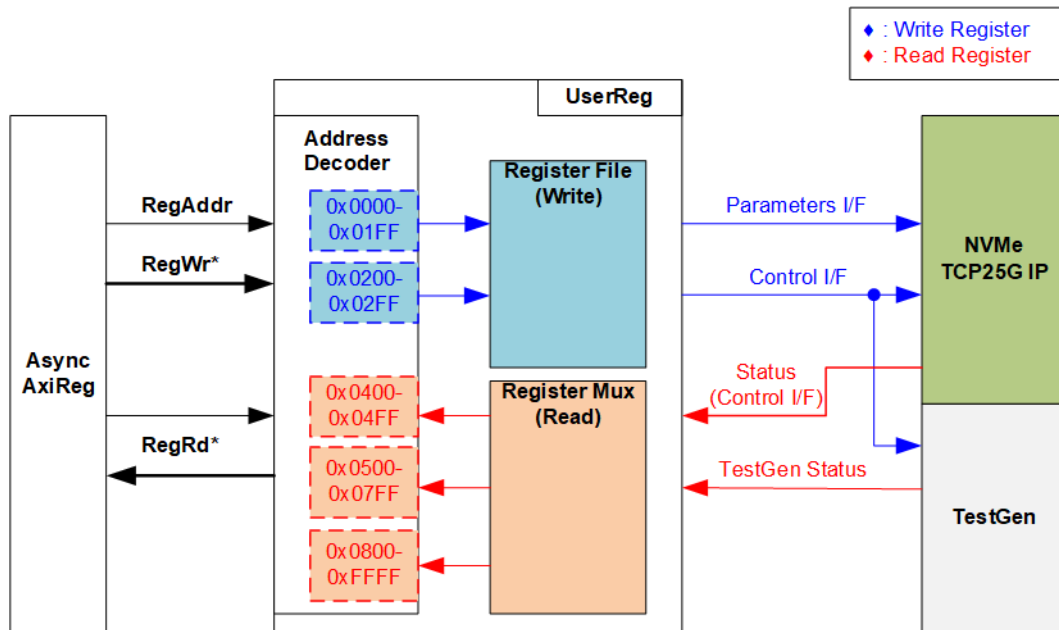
♦ : Write Register
♦ : Read Register

UserReg

Address Decoder

Register File (Write)

Parameters I/F

NVMe TCP25G IP

RegAddr

0x0000-0x01FF

RegWr*

0x0200-0x02FF

Control I/F

Async AxiReg

0x0400-0x04FF

Register Mux (Read)

Status (Control I/F)

RegRd*

0x0500-0x07FF

TestGen Status

TestGen

0x0800-0xFFFF